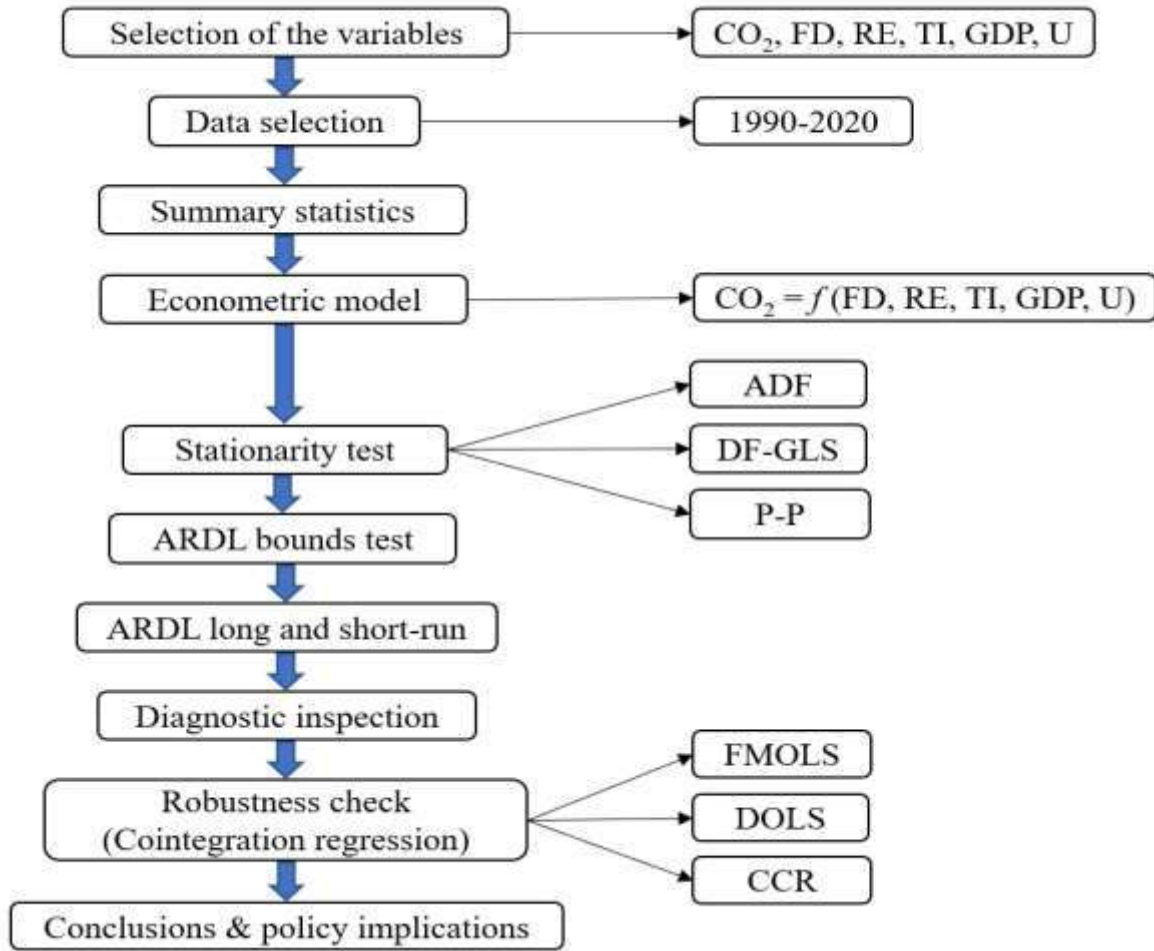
Selection of the variables

$CO_2$, FD, RE, TI, GDP, U

Data selection

1990-2020

Summary statistics

Econometric model

$CO_2 = f$ (FD, RE, TI, GDP, U)

Stationarity test

ADF

DF-GLS

P-P

ARDL bounds test

ARDL long and short-run

Diagnostic inspection

Robustness check (Cointegration regression)

FMOLS

DOLS

CCR

Conclusions & policy implications